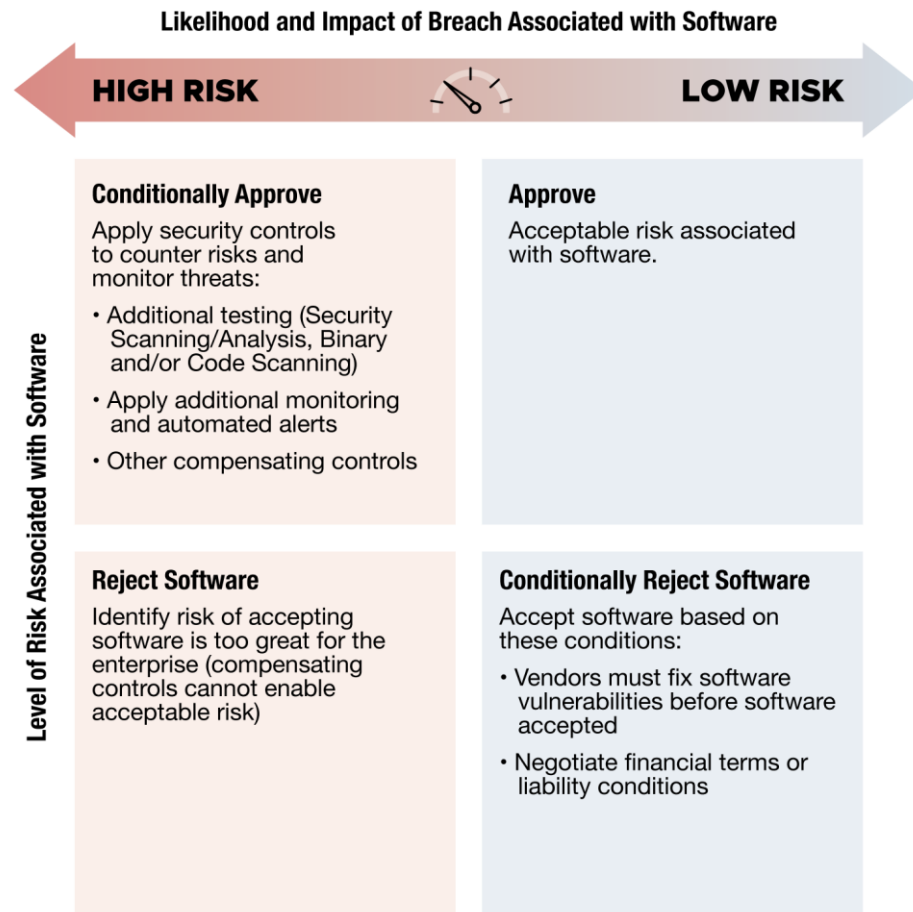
Likelihood and Impact of Breach Associated with Software

HIGH RISK

LOW RISK

Level of Risk Associated with Software

Conditionally Approve
Apply security controls to counter risks and monitor threats:
• Additional testing (Security Scanning/Analysis, Binary and/or Code Scanning)
• Apply additional monitoring and automated alerts
• Other compensating controls

Approve
Acceptable risk associated with software.

Reject Software
Identify risk of accepting software is too great for the enterprise (compensating controls cannot enable acceptable risk)

Conditionally Reject Software
Accept software based on these conditions:
• Vendors must fix software vulnerabilities before software accepted
• Negotiate financial terms or liability conditions